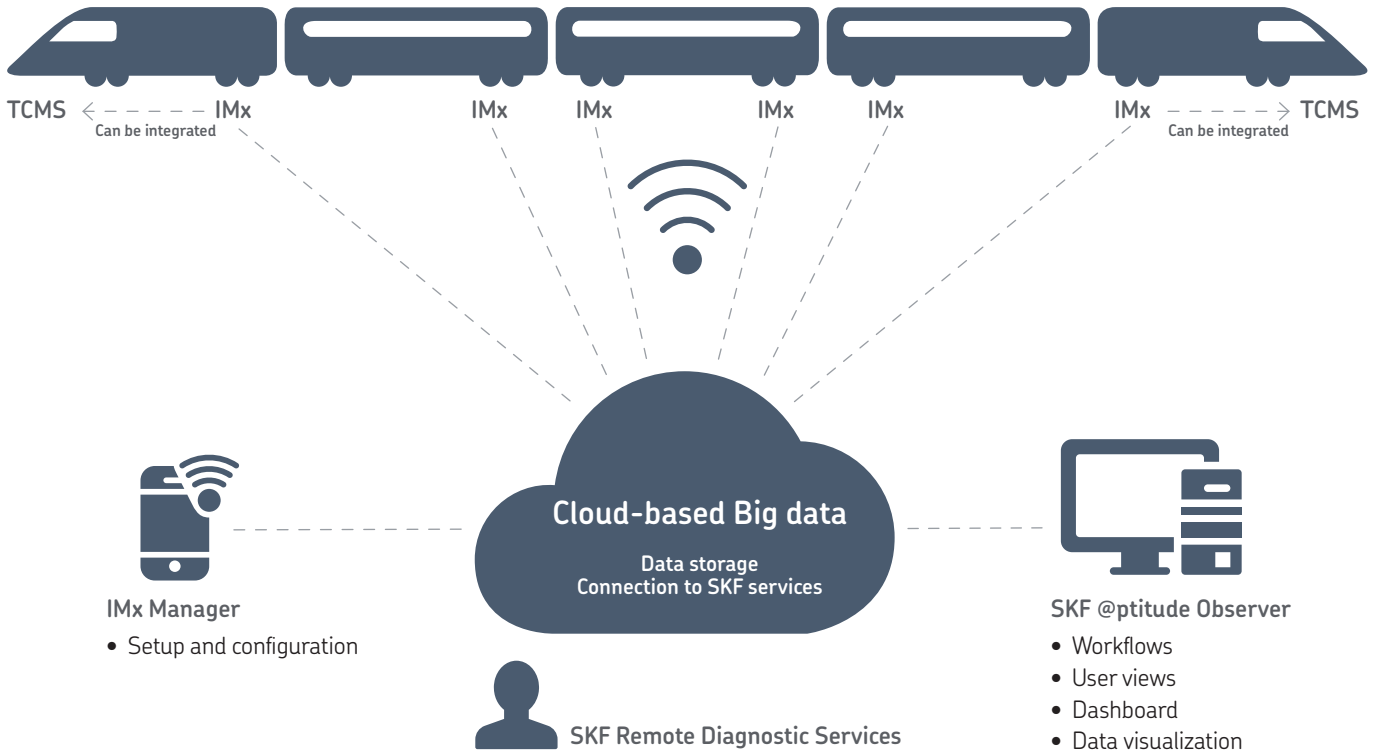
TCMS IMx
Can be integrated

IMx IMx IMx IMx

IMx TCMS
Can be integrated

Cloud-based Big data

Data storage
Connection to SKF services

IMx Manager

• Setup and configuration

SKF @ptitude Observer

• Workflows
• User views
• Dashboard
• Data visualization

SKF Remote Diagnostic Services